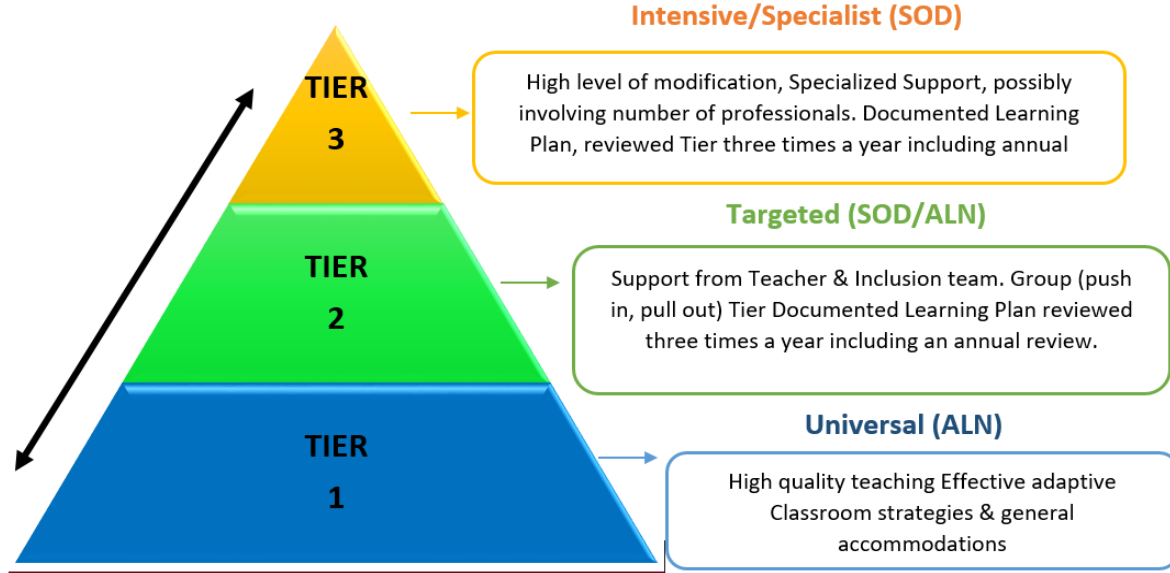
TIER
3

Intensive/Specialist (SOD)

High level of modification, Specialized Support, possibly involving number of professionals. Documented Learning Plan, reviewed Tier three times a year including annual

TIER
2

Targeted (SOD/ALN)

Support from Teacher & Inclusion team. Group (push in, pull out) Tier Documented Learning Plan reviewed three times a year including an annual review.

TIER
1

Universal (ALN)

High quality teaching Effective adaptive Classroom strategies & general accommodations